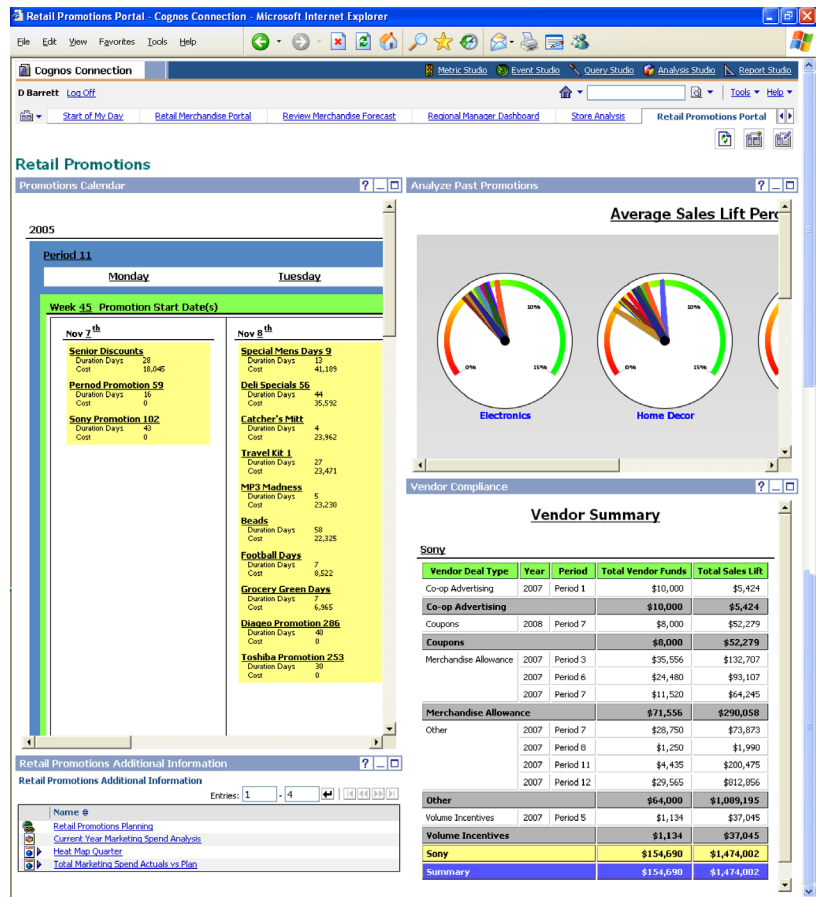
Retail Promotions Portal - Cognos Connection - Microsoft Internet Explorer

File Edit View Favorites Tools Help

Cognos Connection

Metric Studio Event Studio Query Studio Analysis Studio Report Studio

D Barrett Log Off

Tools Help

Start of My Day | Retail Merchandise Portal | Review Merchandise Forecast | Regional Manager Dashboard | Store Analysis | Retail Promotions Portal

Retail Promotions

Promotions Calendar

2005

Period 11

Monday Tuesday

Week 45 Promotion Start Date(s)

Nov 7th

Senior Discounts
Duration Days 28
Cost 18,045

Pernod Promotion 59
Duration Days 16
Cost 0

Sony Promotion 102
Duration Days 43
Cost 0

Nov 8th

Special Mens Days 9
Duration Days 13
Cost 41,189

Deli Specials 56
Duration Days 44
Cost 35,592

Catcher's Mitt
Duration Days 4
Cost 23,962

Travel Kit 1
Duration Days 27
Cost 23,471

MP3 Madness
Duration Days 5
Cost 23,230

Beads
Duration Days 58
Cost 22,325

Football Days
Duration Days 7
Cost 8,522

Grocery Green Days
Duration Days 7
Cost 6,965

Diageo Promotion 286
Duration Days 40
Cost 0

Toshiba Promotion 253
Duration Days 30
Cost 0

Analyze Past Promotions

Average Sales Lift Perc

10% 0% 15%
Electronics

10% 0% 15%
Home Decor

Vendor Compliance

Vendor Summary

Sony

| Vendor Deal Type | Year | Period | Total Vendor Funds | Total Sales Lift |
|---|---|---|---|---|
| Co-op Advertising | 2007 | Period 1 | $10,000 | $5,424 |
| Co-op Advertising | | | $10,000 | $5,424 |
| Coupons | 2008 | Period 7 | $8,000 | $52,279 |
| Coupons | | | $8,000 | $52,279 |
| Merchandise Allowance | 2007 | Period 3 | $35,556 | $132,707 |
| | 2007 | Period 6 | $24,480 | $93,107 |
| | 2007 | Period 7 | $11,520 | $64,245 |
| Merchandise Allowance | | | $71,556 | $290,058 |
| Other | 2007 | Period 7 | $28,750 | $73,873 |
| | 2007 | Period 8 | $1,250 | $1,990 |
| | 2007 | Period 11 | $4,435 | $200,475 |
| | 2007 | Period 12 | $29,565 | $812,856 |
| Other | | | $64,000 | $1,089,195 |
| Volume Incentives | 2007 | Period 5 | $1,134 | $37,045 |
| Volume Incentives | | | $1,134 | $37,045 |
| Sony | | | $154,690 | $1,474,002 |
| Summary | | | $154,690 | $1,474,002 |

Retail Promotions Additional Information

Retail Promotions Additional Information

Entries: 1 - 4

Name
Retail Promotions Planning
Current Year Marketing Spend Analysis
Heat Map Quarter
Total Marketing Spend Actuals vs Plan